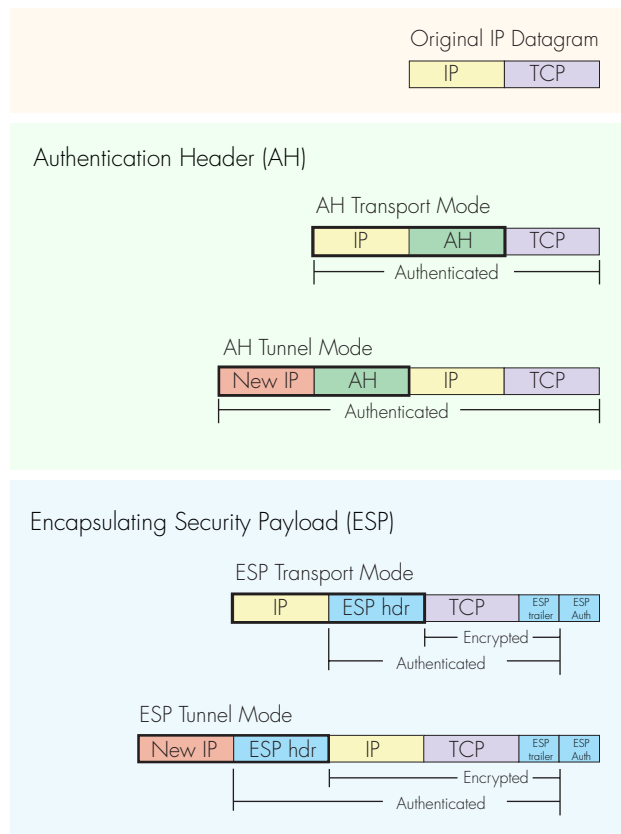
Original IP Datagram

IP | TCP

Authentication Header (AH)

AH Transport Mode

IP | AH | TCP

Authenticated

AH Tunnel Mode

New IP | AH | IP | TCP

Authenticated

Encapsulating Security Payload (ESP)

ESP Transport Mode

IP | ESP hdr | TCP | ESP trailer | ESP Auth

Encrypted

Authenticated

ESP Tunnel Mode

New IP | ESP hdr | IP | TCP | ESP trailer | ESP Auth

Encrypted

Authenticated